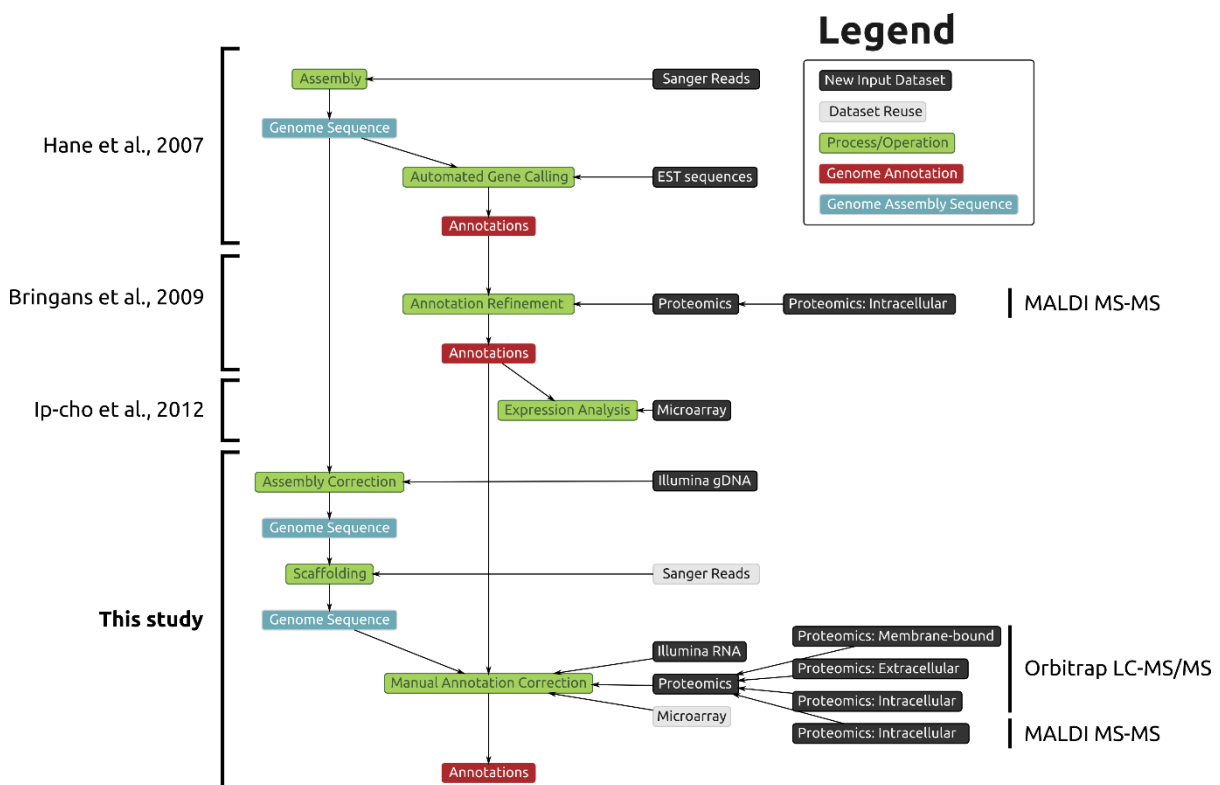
Legend

New Input Dataset
Dataset Reuse
Process/Operation
Genome Annotation
Genome Assembly Sequence

Hane et al., 2007

Assembly
Sanger Reads
Genome Sequence
Automated Gene Calling
EST sequences
Annotations

Bringans et al., 2009

Annotation Refinement
Proteomics
Proteomics: Intracellular
MALDI MS-MS
Annotations

Ip-cho et al., 2012

Expression Analysis
Microarray

This study

Assembly Correction
Illumina gDNA
Genome Sequence
Scaffolding
Sanger Reads
Genome Sequence
Illumina RNA
Proteomics: Membrane-bound
Proteomics: Extracellular
Orbitrap LC-MS/MS
Manual Annotation Correction
Proteomics
Proteomics: Intracellular
Microarray
Proteomics: Intracellular
MALDI MS-MS
Annotations